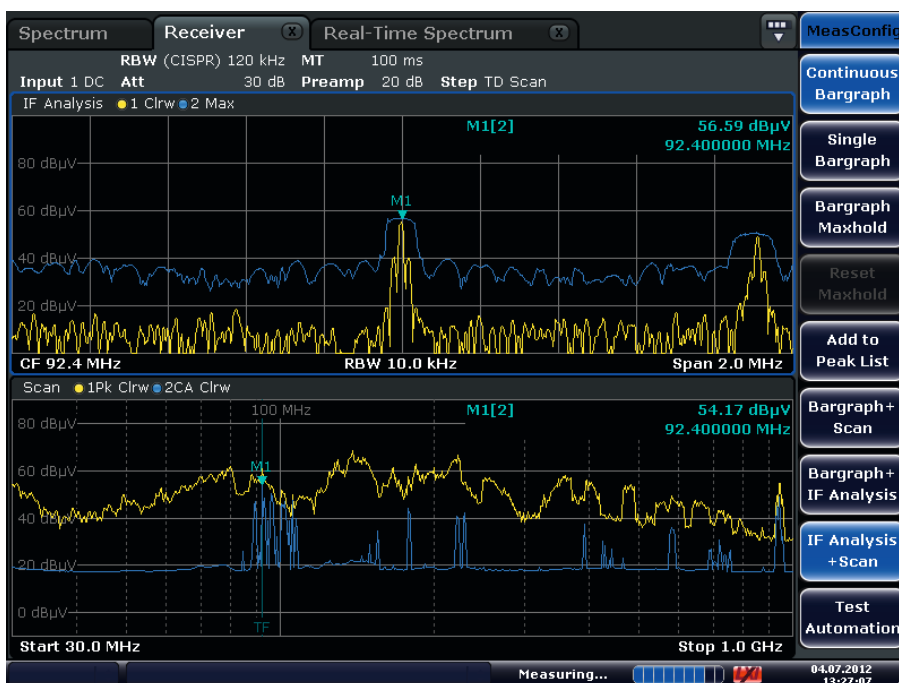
Spectrum Receiver Real-Time Spectrum

MeasConfig

RBW (CISPR) 120 kHz MT 100 ms
Input 1 DC Att 30 dB Preamp 20 dB Step TD Scan

IF Analysis ●1 Clrw ●2 Max

M1[2] 56.59 dBµV
92.400000 MHz

80 dBµV
60 dBµV
40 dBµV
20 dBµV

M1

CF 92.4 MHz RBW 10.0 kHz Span 2.0 MHz

Scan ●1Pk Clrw ●2CA Clrw

100 MHz

M1[2] 54.17 dBµV
92.400000 MHz

80 dBµV
60 dBµV
40 dBµV
20 dBµV
0 dBµV

M1

TF

Start 30.0 MHz Stop 1.0 GHz

Continuous Bargraph

Single Bargraph

Bargraph Maxhold

Reset Maxhold

Add to Peak List

Bargraph+ Scan

Bargraph+ IF Analysis

IF Analysis +Scan

Test Automation

Measuring...

04.07.2012
13:27:07